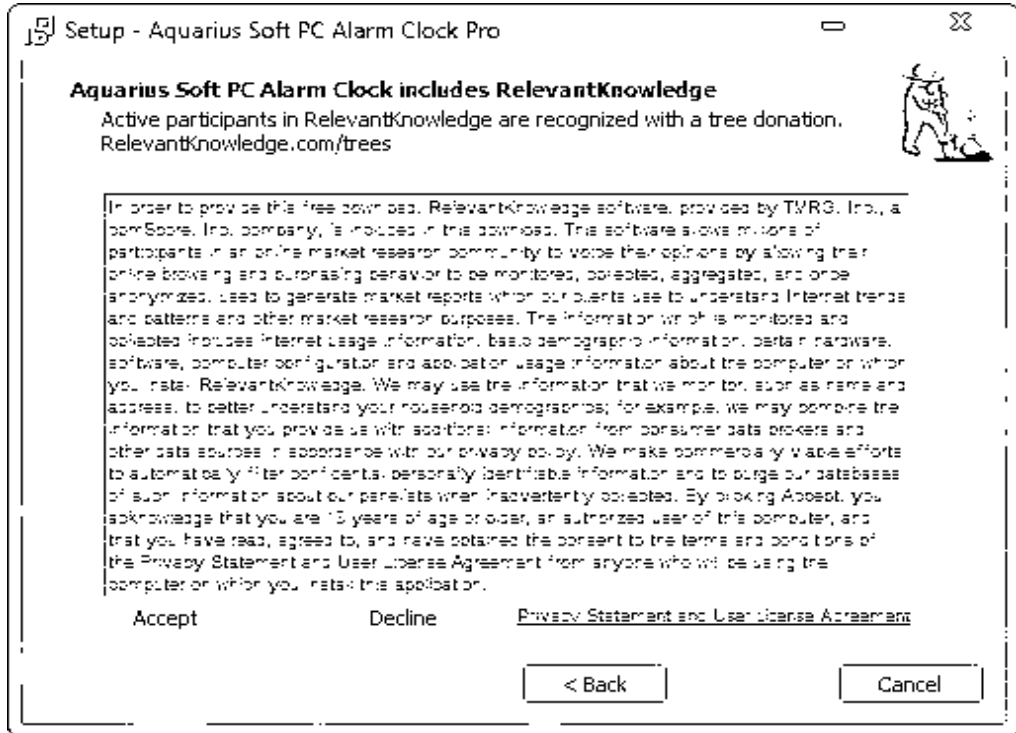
Setup - Aquarius Soft PC Alarm Clock Pro

Aquarius Soft PC Alarm Clock includes RelevantKnowledge

Active participants in RelevantKnowledge are recognized with a tree donation. RelevantKnowledge.com/trees

In order to provide this free download, RelevantKnowledge software, provided by TMRG, Inc., a comScore, Inc. company, is included in this download. This software allows millions of participants in an online market research community to voice their opinions by allowing their online browsing and purchasing behavior to be monitored, collected, aggregated, and once anonymized, used to generate market reports which our clients use to understand Internet trends and patterns and other market research purposes. The information which is monitored and collected includes internet usage information, basic demographic information, certain hardware, software, computer configuration and application usage information about the computer on which you install RelevantKnowledge. We may use the information that we monitor, such as name and address, to better understand your household demographics; for example, we may combine the information that you provide us with additional information from consumer data brokers and other data sources in accordance with our privacy policy. We make commercially viable efforts to automatically filter confidential personally identifiable information and to purge our databases of such information about our panelists when inadvertently collected. By clicking Accept, you acknowledge that you are 18 years of age or older, an authorized user of this computer, and that you have read, agreed to, and have obtained the consent to the terms and conditions of the Privacy Statement and User License Agreement from anyone who will be using the computer on which you install this application.

Accept

Decline

Privacy Statement and User License Agreement

< Back

Cancel